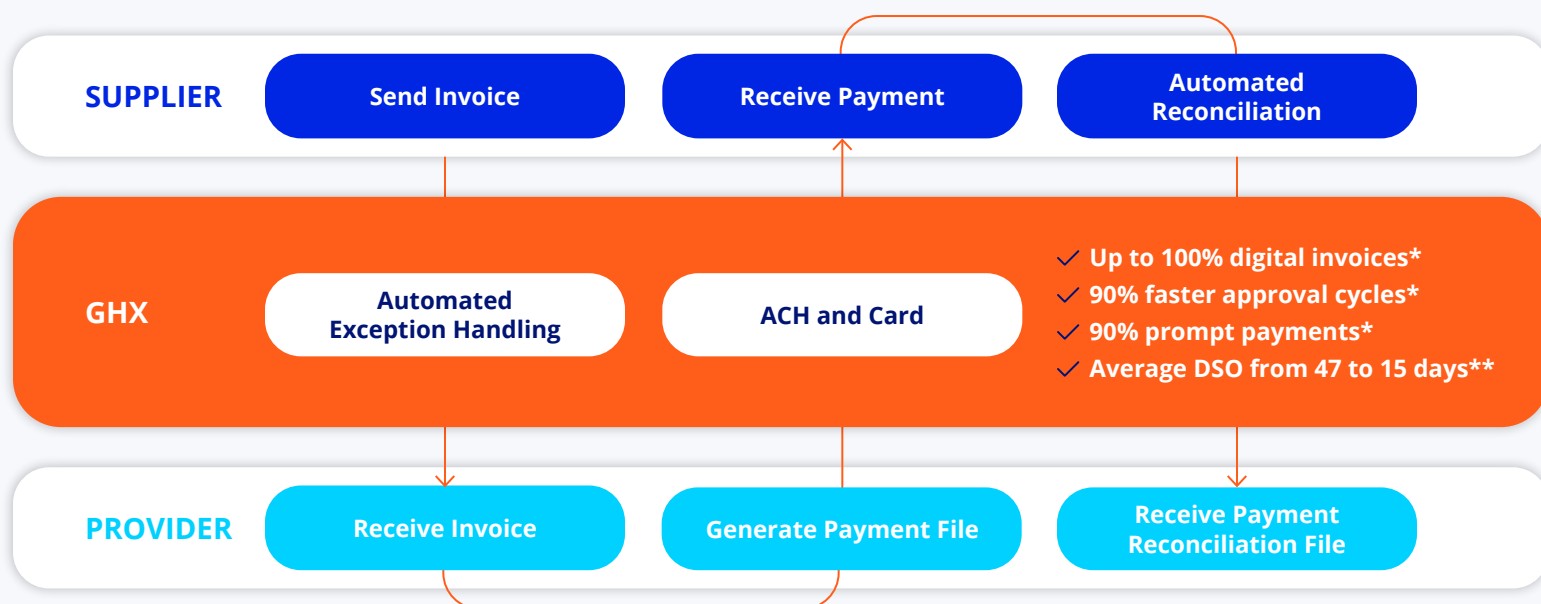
SUPPLIER

Send Invoice

Receive Payment

Automated Reconciliation

GHX

Automated Exception Handling

ACH and Card

Up to 100% digital invoices*
90% faster approval cycles*
90% prompt payments*
Average DSO from 47 to 15 days**

PROVIDER

Receive Invoice

Generate Payment File

Receive Payment Reconciliation File